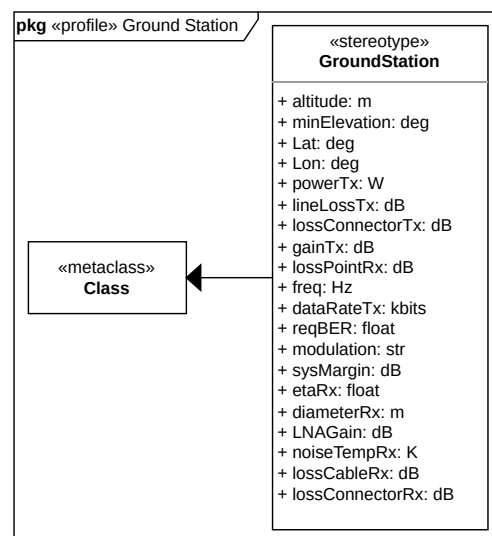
pkg «profile» Ground Station

«stereotype»
GroundStation

+ altitude: m
+ minElevation: deg
+ Lat: deg
+ Lon: deg
+ powerTx: W
+ lineLossTx: dB
+ lossConnectorTx: dB
+ gainTx: dB
+ lossPointRx: dB
+ freq: Hz
+ dataRateTx: kbits
+ reqBER: float
+ modulation: str
+ sysMargin: dB
+ etaRx: float
+ diameterRx: m
+ LNAGain: dB
+ noiseTempRx: K
+ lossCableRx: dB
+ lossConnectorRx: dB

«metaclass»
Class